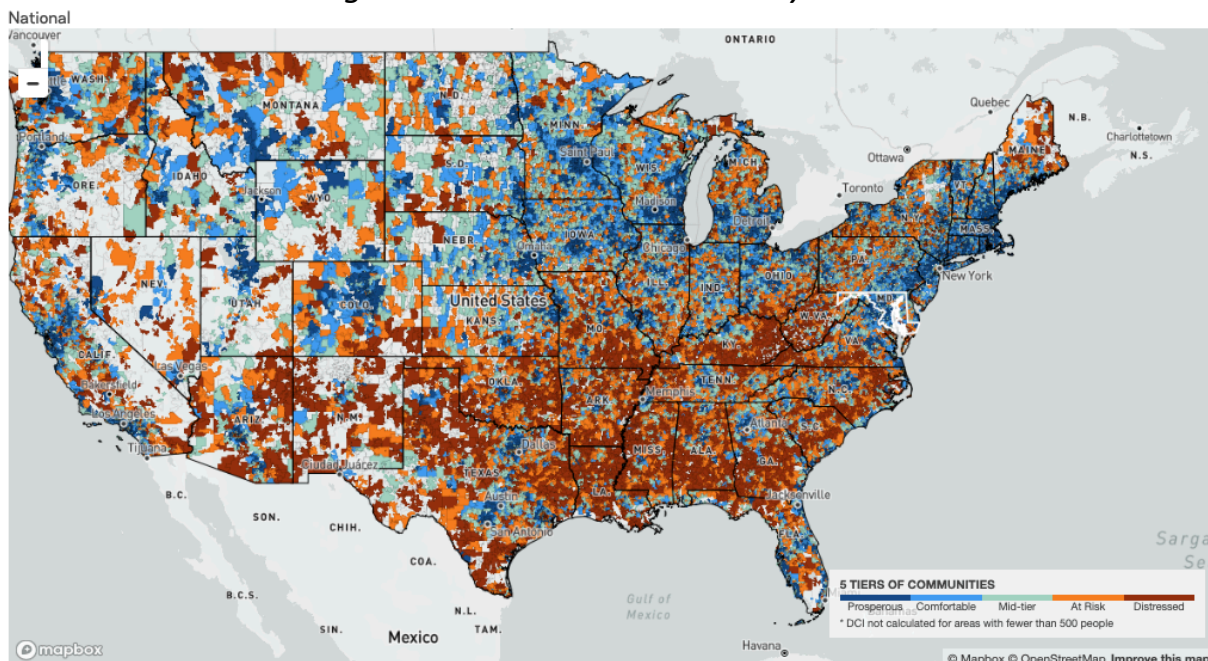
National

Vancouver

-

ONTARIO

WASH.

MONTANA

N.D.

MINN.

Quebec

N.B.

Charlottetown

N.S.

Portland

ORE.

IDAHO

Jackson

WYO.

S.D.

Saint Paul

WIS.

MICH.

Ottawa

MAINE

Toronto

VT.

N.H.

Madison

Detroit

N.Y.

MASS.

NEBR.

Omaha

IOWA

Chicago

PA.

New York

NEV.

UTAH

COLO.

United States

ILL.

IND.

OHIO

MD.

CALIF.

KANS.

MO.

W.VA.

VA.

KY.

Las Vegas

Bakersfield

Los Angeles

OKLA.

ARK.

Memphis

TENN.

N.C.

ARIZ.

N.M.

S.C.

Atlanta

Tijuana

Dallas

MISS.

ALA.

GA.

Ciudad Juárez

TEXAS

B.C.

Austin

LA.

Jacksonville

SON.

CHIH.

Houston

FLA.

COA.

Sarga

Se

B.C.S.

N.L.

Gulf of Mexico

Mexico

TAM.

SIN.

Havana

5 TIERS OF COMMUNITIES

Prosperous | Comfortable | Mid-tier | At Risk | Distressed

* DCI not calculated for areas with fewer than 500 people

mapbox

© Mapbox © OpenStreetMap Improve this ma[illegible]